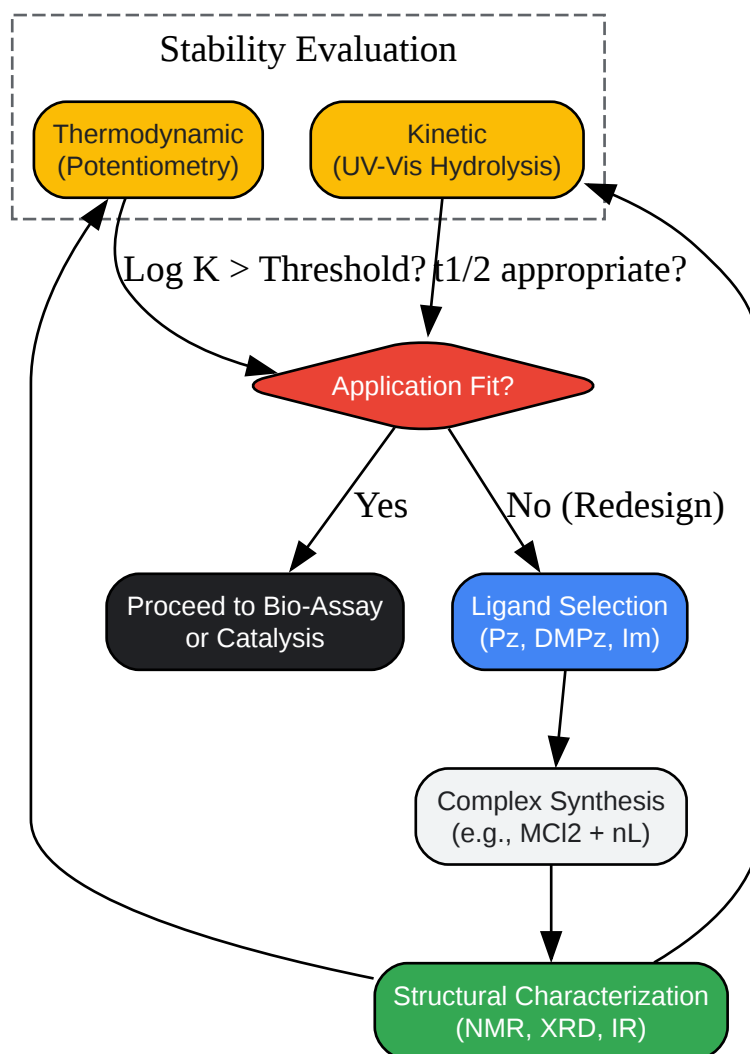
Stability Evaluation

Thermodynamic
(Potentiometry)

Kinetic
(UV-Vis Hydrolysis)

Log K > Threshold?

t1/2 appropriate?

Application Fit?

Yes

No (Redesign)

Proceed to Bio-Assay
or Catalysis

Ligand Selection
(Pz, DMPz, Im)

Complex Synthesis
(e.g., MCl2 + nL)

Structural Characterization
(NMR, XRD, IR)